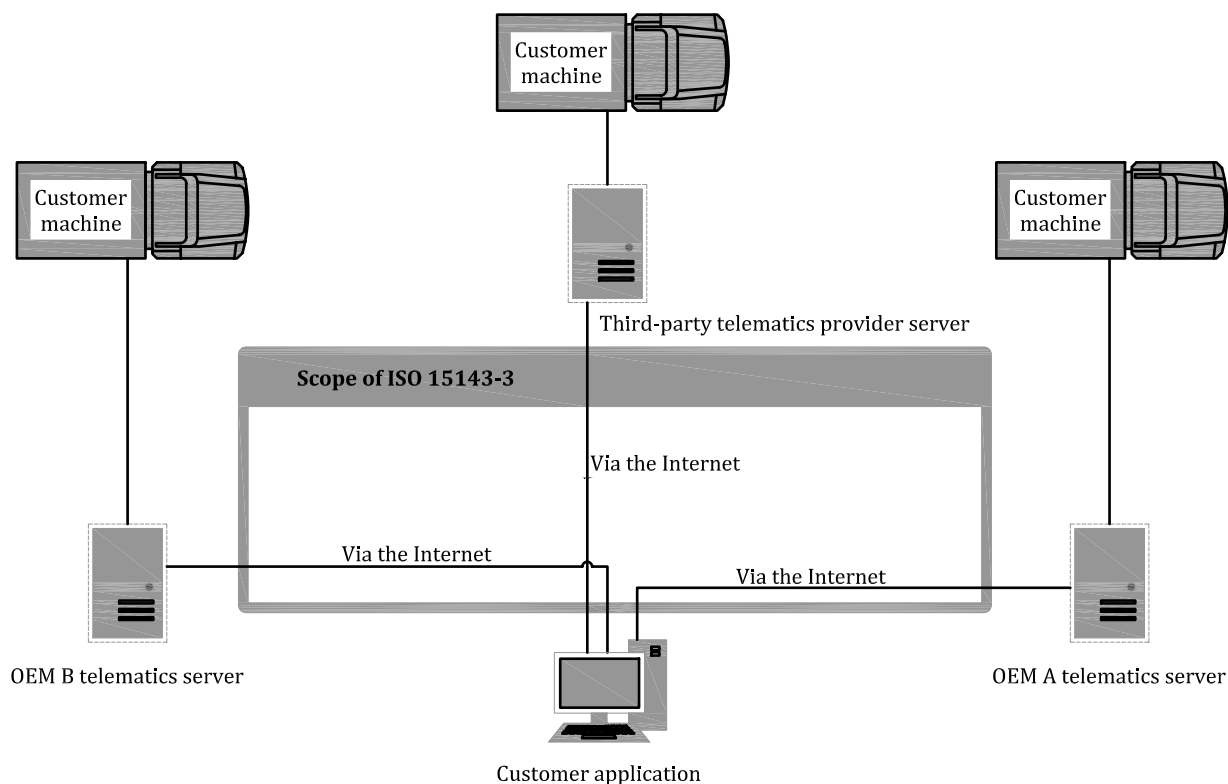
Customer machine

Customer machine

Customer machine

Third-party telematics provider server

Scope of ISO 15143-3

Via the Internet

Via the Internet

Via the Internet

OEM B telematics server

OEM A telematics server

Customer application